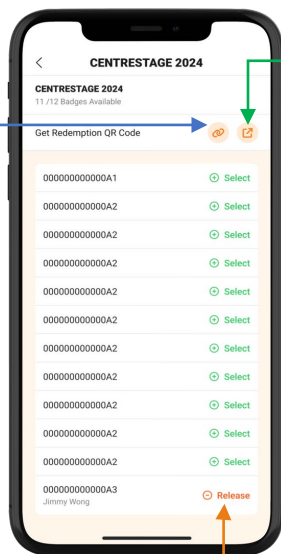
CENTRESTAGE 2024

CENTRESTAGE 2024
11 /12 Badges Available

Get Redemption QR Code

| | |
|---|---|
| 000000000000A1 | Select |
| 000000000000A2 | Select |
| 000000000000A2 | Select |
| 000000000000A2 | Select |
| 000000000000A2 | Select |
| 000000000000A2 | Select |
| 000000000000A2 | Select |
| 000000000000A2 | Select |
| 000000000000A2 | Select |
| 000000000000A2 | Select |
| 000000000000A2 | Select |
| 000000000000A3 Jimmy Wong | Release |